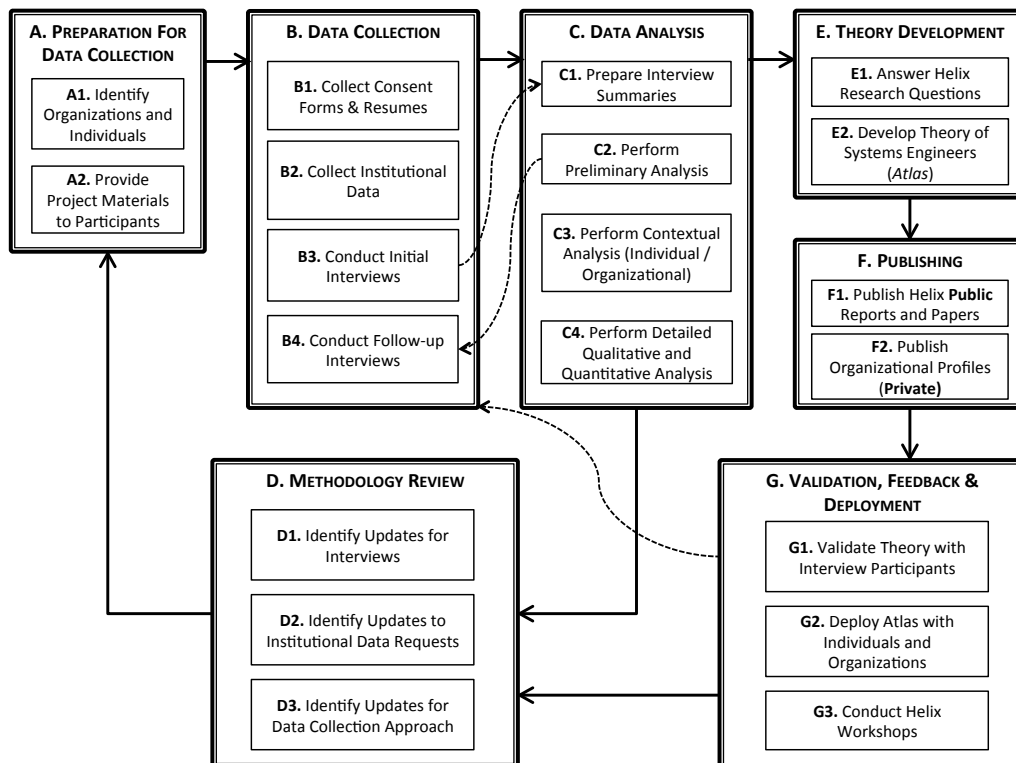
A. PREPARATION FOR DATA COLLECTION

A1. Identify Organizations and Individuals

A2. Provide Project Materials to Participants

B. DATA COLLECTION

B1. Collect Consent Forms & Resumes

B2. Collect Institutional Data

B3. Conduct Initial Interviews

B4. Conduct Follow-up Interviews

C. DATA ANALYSIS

C1. Prepare Interview Summaries

C2. Perform Preliminary Analysis

C3. Perform Contextual Analysis (Individual / Organizational)

C4. Perform Detailed Qualitative and Quantitative Analysis

E. THEORY DEVELOPMENT

E1. Answer Helix Research Questions

E2. Develop Theory of Systems Engineers (*Atlas*)

F. PUBLISHING

F1. Publish Helix **Public** Reports and Papers

F2. Publish Organizational Profiles (**Private)**

D. METHODOLOGY REVIEW

D1. Identify Updates for Interviews

D2. Identify Updates to Institutional Data Requests

D3. Identify Updates for Data Collection Approach

G. VALIDATION, FEEDBACK & DEPLOYMENT

G1. Validate Theory with Interview Participants

G2. Deploy Atlas with Individuals and Organizations

G3. Conduct Helix Workshops